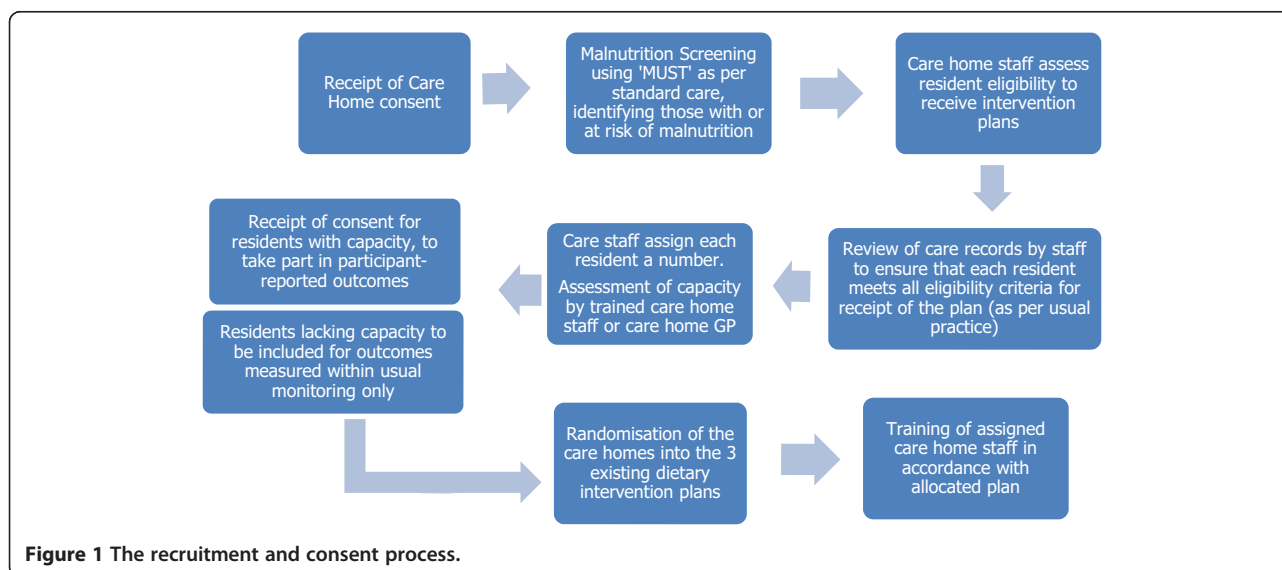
Receipt of Care Home consent

Malnutrition Screening using 'MUST' as per standard care, identifying those with or at risk of malnutrition

Care home staff assess resident eligibility to receive intervention plans

Review of care records by staff to ensure that each resident meets all eligibility criteria for receipt of the plan (as per usual practice)

Care staff assign each resident a number.

Assessment of capacity by trained care home staff or care home GP

Receipt of consent for residents with capacity, to take part in participant-reported outcomes

Residents lacking capacity to be included for outcomes measured within usual monitoring only

Randomisation of the care homes into the 3 existing dietary intervention plans

Training of assigned care home staff in accordance with allocated plan

**Figure 1 The recruitment and consent process.**